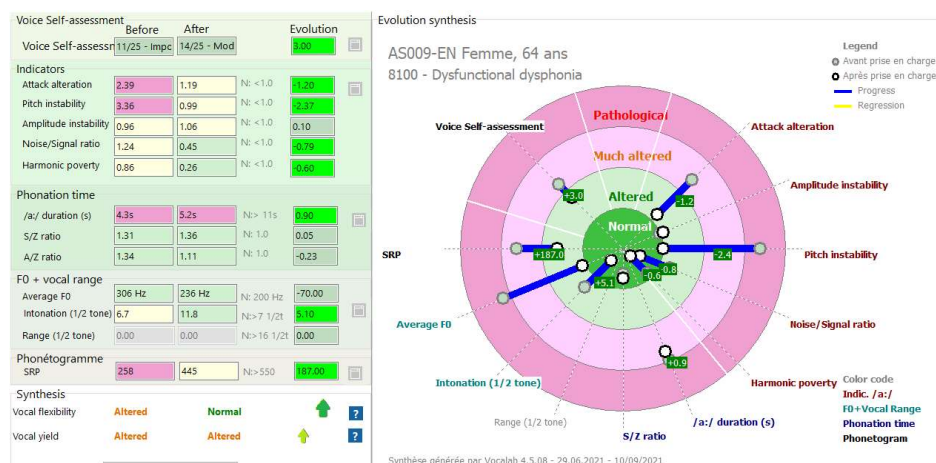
Voice Self-assessment
Before After Evolution
Voice Self-assessm 11/25 - Impc 14/25 - Mod 3.00

Indicators
| | Before | After | Norm | Evolution |
|---|---|---|---|---|
| Attack alteration | 2.39 | 1.19 | N: <1.0 | -1.20 |
| Pitch instability | 3.36 | 0.99 | N: <1.0 | -2.37 |
| Amplitude instability | 0.96 | 1.06 | N: <1.0 | 0.10 |
| Noise/Signal ratio | 1.24 | 0.45 | N: <1.0 | -0.79 |
| Harmonic poverty | 0.86 | 0.26 | N: <1.0 | -0.60 |

Phonation time
| | Before | After | Norm | Evolution |
|---|---|---|---|---|
| /a:/ duration (s) | 4.3s | 5.2s | N:> 11s | 0.90 |
| S/Z ratio | 1.31 | 1.36 | N: 1.0 | 0.05 |
| A/Z ratio | 1.34 | 1.11 | N: 1.0 | -0.23 |

F0 + vocal range
| | Before | After | Norm | Evolution |
|---|---|---|---|---|
| Average F0 | 306 Hz | 236 Hz | N: 200 Hz | -70.00 |
| Intonation (1/2 tone) | 6.7 | 11.8 | N:>7 1/2t | 5.10 |
| Range (1/2 tone) | 0.00 | 0.00 | N:>16 1/2t | 0.00 |

Phonétogramme
| | Before | After | Norm | Evolution |
|---|---|---|---|---|
| SRP | 258 | 445 | N:>550 | 187.00 |

Synthesis
Vocal flexibility Altered Normal ?
Vocal yield Altered Altered ?

Evolution synthesis
AS009-EN Femme, 64 ans
8100 - Dysfunctional dysphonia

Legend
Avant prise en charge
Après prise en charge
Progress
Regression

Pathological
Much altered
Altered
Normal

Voice Self-assessment
Attack alteration
Amplitude instability
Pitch instability
Noise/Signal ratio
Harmonic poverty
/a:/ duration (s)
S/Z ratio
Range (1/2 tone)
Intonation (1/2 tone)
Average F0
SRP

+3.0
-1.2
-2.4
+187.0
+5.1
-0.6
-0.8
+0.9

Color code
Indic. /a:/
F0+Vocal Range
Phonation time
Phonetogram

Synthèse générée par Vocalab 4.5.08 - 29.06.2021 - 10/09/2021